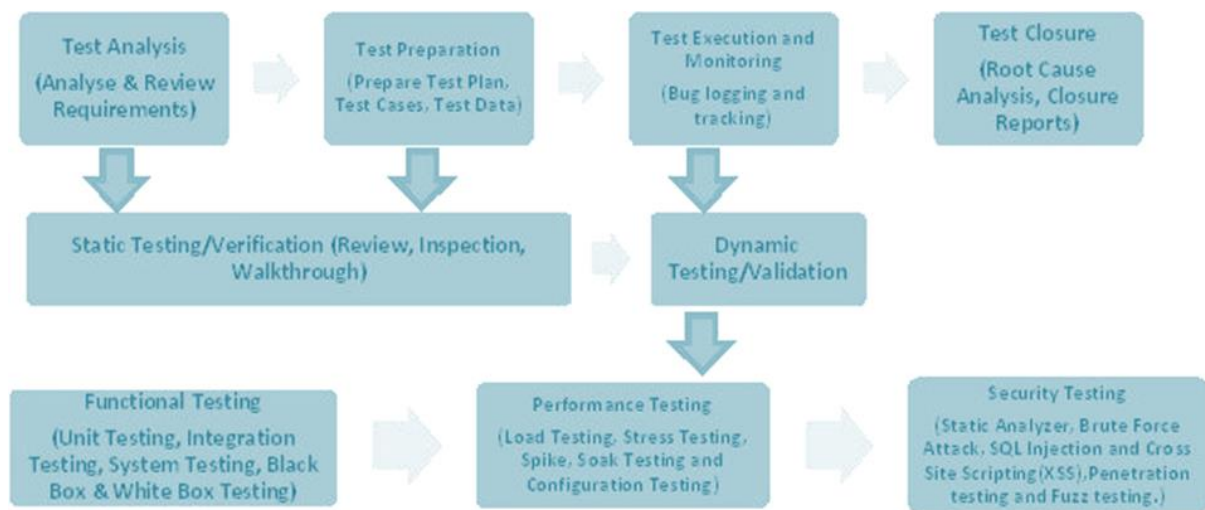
Test Analysis
(Analyse & Review Requirements)

Test Preparation
(Prepare Test Plan, Test Cases, Test Data)

Test Execution and Monitoring
(Bug logging and tracking)

Test Closure
(Root Cause Analysis, Closure Reports)

Static Testing/Verification (Review, Inspection, Walkthrough)

Dynamic Testing/Validation

Functional Testing
(Unit Testing, Integration Testing, System Testing, Black Box & White Box Testing)

Performance Testing
(Load Testing, Stress Testing, Spike, Soak Testing and Configuration Testing)

Security Testing
(Static Analyzer, Brute Force Attack, SQL Injection and Cross Site Scripting(XSS),Penetration testing and Fuzz testing.)